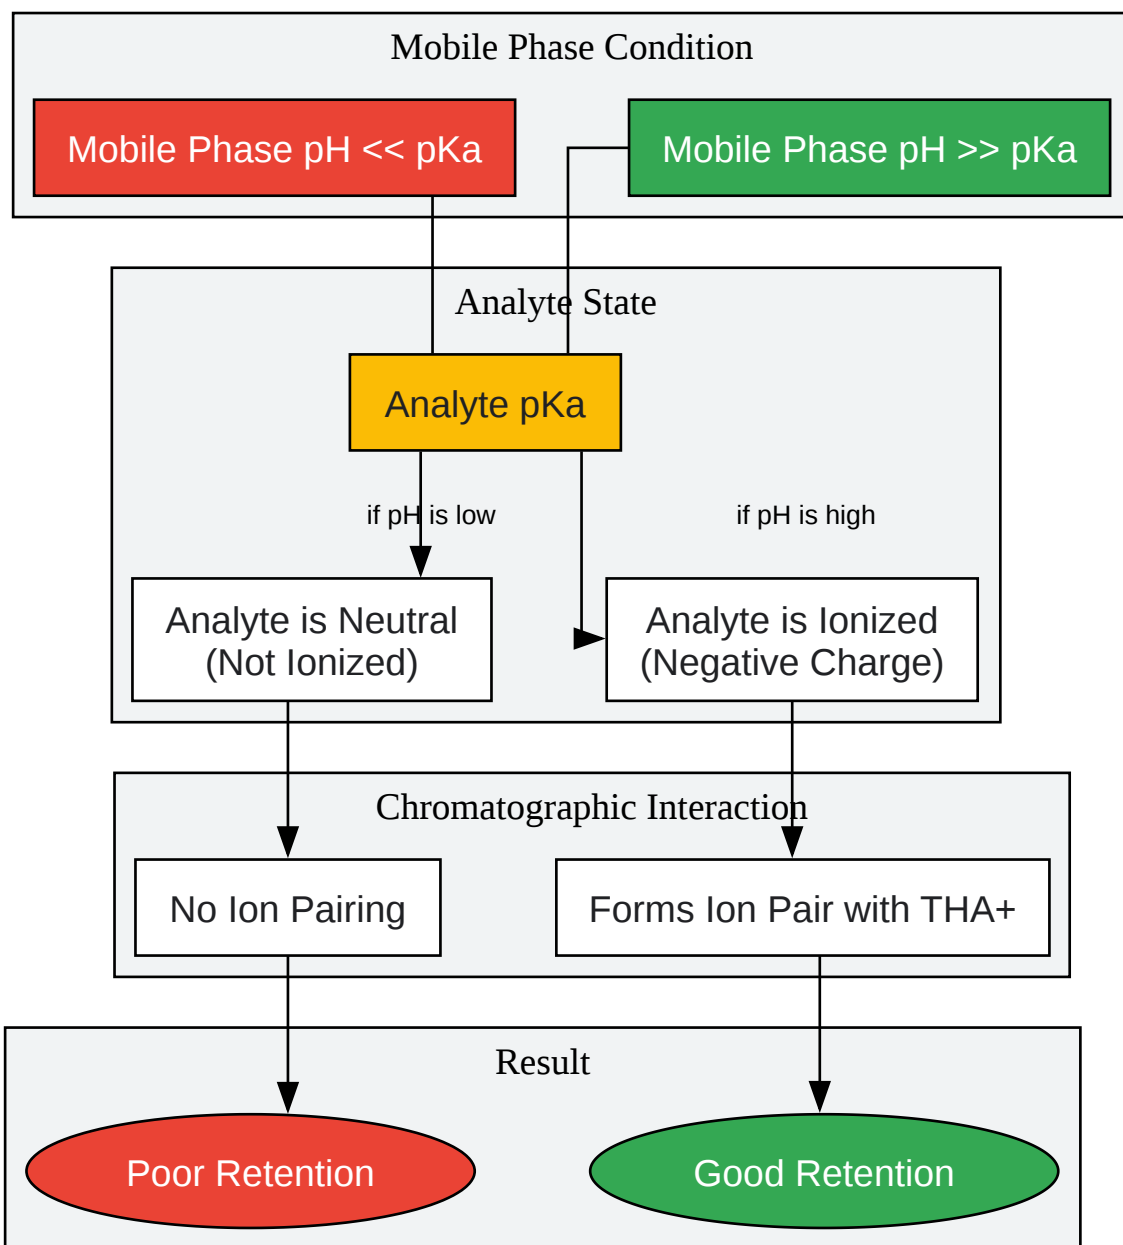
Mobile Phase Condition

Mobile Phase pH << pKa

Mobile Phase pH >> pKa

Analyte State

Analyte pKa

if pH is low

if pH is high

Analyte is Neutral (Not Ionized)

Analyte is Ionized (Negative Charge)

Chromatographic Interaction

No Ion Pairing

Forms Ion Pair with THA+

Result

Poor Retention

Good Retention